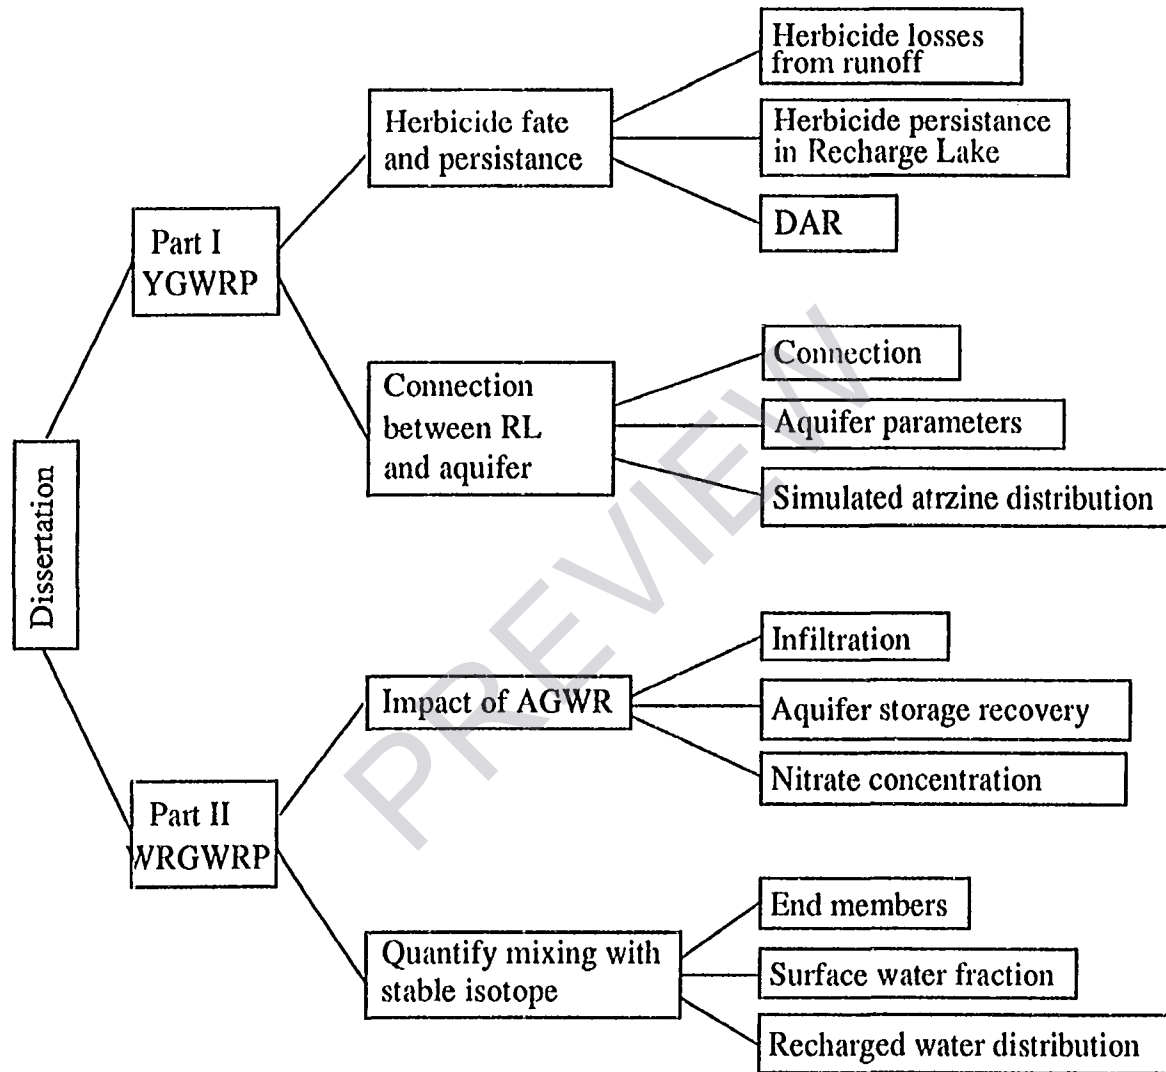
Dissertation

Part I YGWRP

Herbicide fate and persistance

Herbicide losses from runoff

Herbicide persistance in Recharge Lake

DAR

Connection between RL and aquifer

Connection

Aquifer parameters

Simulated atrzine distribution

Part II WRGWRP

Impact of AGWR

Infiltration

Aquifer storage recovery

Nitrate concentration

Quantify mixing with stable isotope

End members

Surface water fraction

Recharged water distribution

PREVIEW